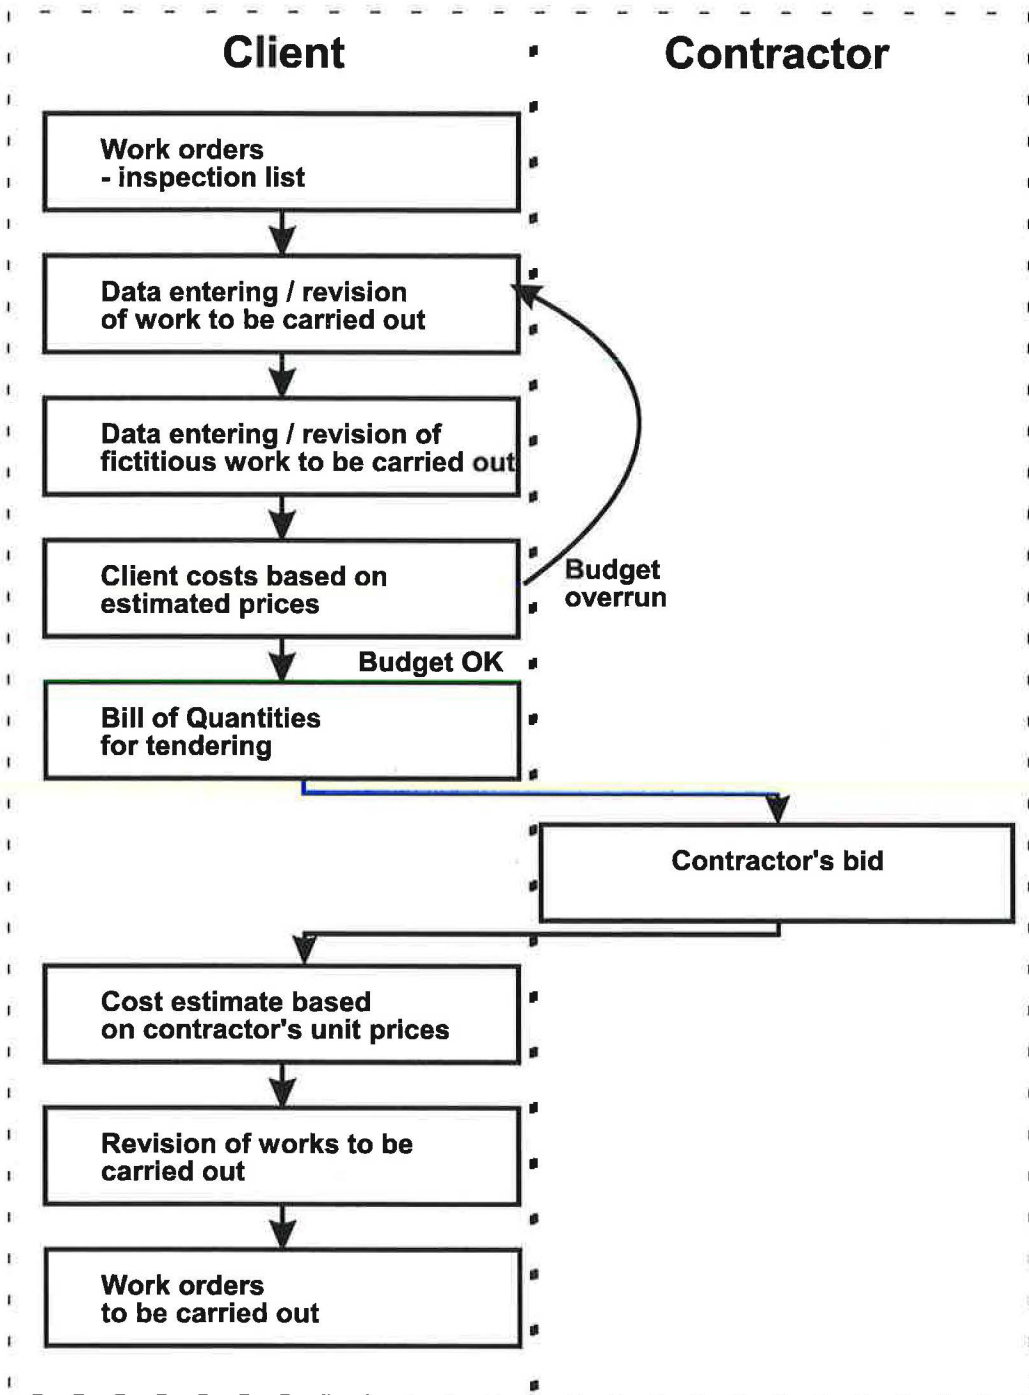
Client

Contractor

Work orders
- inspection list

Data entering / revision of work to be carried out

Data entering / revision of fictitious work to be carried out

Client costs based on estimated prices

Budget overrun

Budget OK

Bill of Quantities for tendering

Contractor's bid

Cost estimate based on contractor's unit prices

Revision of works to be carried out

Work orders to be carried out